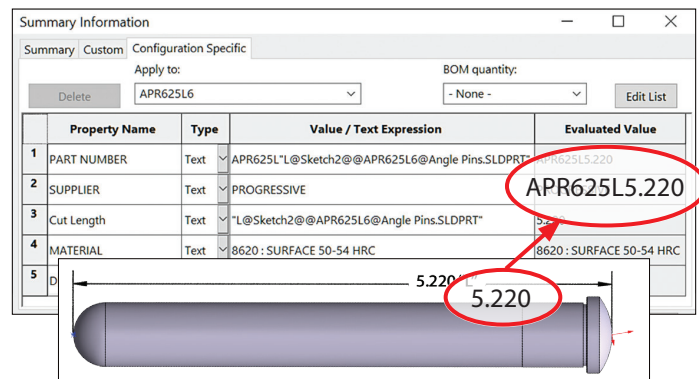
Summary Information

Summary Custom Configuration Specific

Apply to:

BOM quantity:

Delete

APR625L6

- None -

Edit List

| | Property Name | Type | Value / Text Expression | Evaluated Value |
|---|---|---|---|---|
| 1 | PART NUMBER | Text | APR625L"L@Sketch2@@APR625L6@Angle Pins.SLDPRT" | APR625L5.220 |
| 2 | SUPPLIER | Text | PROGRESSIVE | |
| 3 | Cut Length | Text | "L@Sketch2@@APR625L6@Angle Pins.SLDPRT" | 5.220 |
| 4 | MATERIAL | Text | 8620 : SURFACE 50-54 HRC | 8620 : SURFACE 50-54 HRC |
| 5 | D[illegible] | | | |

APR625L5.220

5.220

5.220